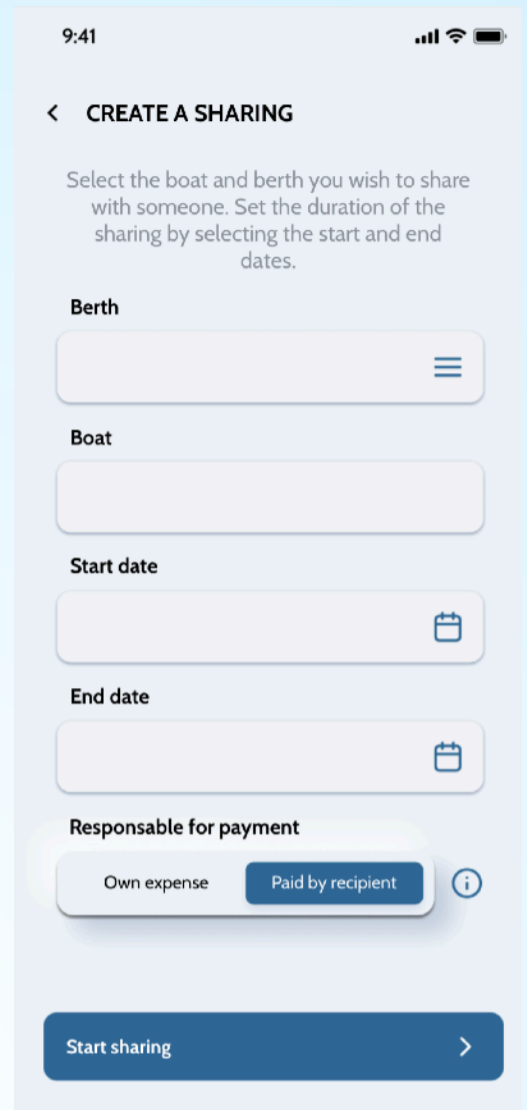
9:41

CREATE A SHARING

Select the boat and berth you wish to share with someone. Set the duration of the sharing by selecting the start and end dates.

Berth

Boat

Start date

End date

Responsable for payment

Own expense

Paid by recipient

Start sharing